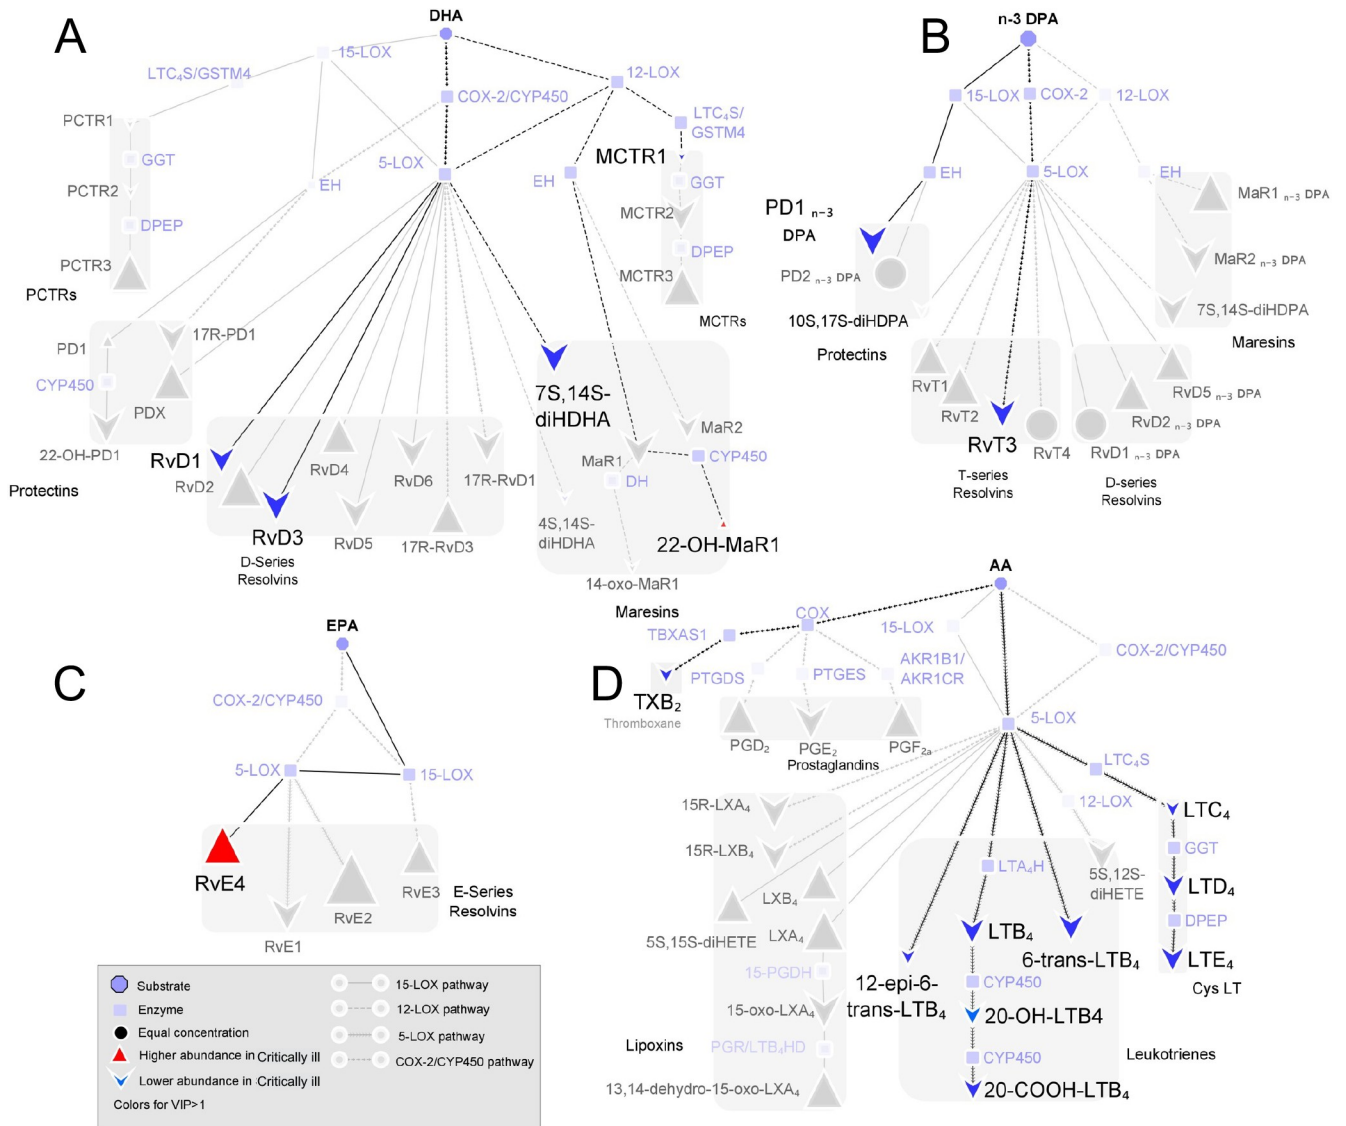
A

DHA

15-LOX

LTC$_4$S/GSTM4

12-LOX

COX-2/CYP450

LTC$_4$S/ GSTM4

PCTR1

GGT

5-LOX

MCTR1

EH

EH

GGT

PCTR2

DPEP

MCTR2

DPEP

PCTR3

MCTR3

PCTRs

MCTRs

PD1

17R-PD1

CYP450

PDX

7S,14S-diHDHA

22-OH-PD1

MaR2

RvD1

CYP450

MaR1

DH

Protectins

RvD2

RvD4

RvD6

17R-RvD1

RvD3

RvD5

17R-RvD3

4S,14S-diHDHA

22-OH-MaR1

D-Series Resolvins

14-oxo-MaR1

Maresins

B

n-3 DPA

15-LOX

COX-2

12-LOX

EH

5-LOX

EH

MaR1 $_{n-3\ DPA}$

PD1 $_{n-3}$ DPA

PD2 $_{n-3\ DPA}$

MaR2 $_{n-3\ DPA}$

7S,14S-diHDPA

10S,17S-diHDPA

Protectins

Maresins

RvT1

RvD5 $_{n-3\ DPA}$

RvT2

RvD2 $_{n-3\ DPA}$

RvT3

RvT4

RvD1 $_{n-3\ DPA}$

T-series Resolvins

D-series Resolvins

C

EPA

COX-2/CYP450

5-LOX

15-LOX

RvE4

RvE2

RvE3

E-Series Resolvins

RvE1

D

AA

COX

TBXAS1

15-LOX

COX-2/CYP450

PTGDS

PTGES

AKR1B1/ AKR1CR

TXB$_2$

Thromboxane

5-LOX

PGD$_2$

PGE$_2$

PGF$_{2a}$

Prostaglandins

LTC$_4$S

15R-LXA$_4$

12-LOX

LTC$_4$

15R-LXB$_4$

GGT

LTA$_4$H

5S,12S-diHETE

LXB$_4$

LTD$_4$

LXA$_4$

DPEP

5S,15S-diHETE

LTB$_4$

6-trans-LTB$_4$

LTE$_4$

15-PGDH

12-epi-6-trans-LTB$_4$

Cys LT

CYP450

15-oxo-LXA$_4$

20-OH-LTB4

Lipoxins

PGR/LTB$_4$HD

CYP450

Leukotrienes

13,14-dehydro-15-oxo-LXA$_4$

20-COOH-LTB$_4$

Substrate

Enzyme

Equal concentration

Higher abundance in Critically ill

Lower abundance in Critically ill

Colors for VIP>1

15-LOX pathway

12-LOX pathway

5-LOX pathway

COX-2/CYP450 pathway